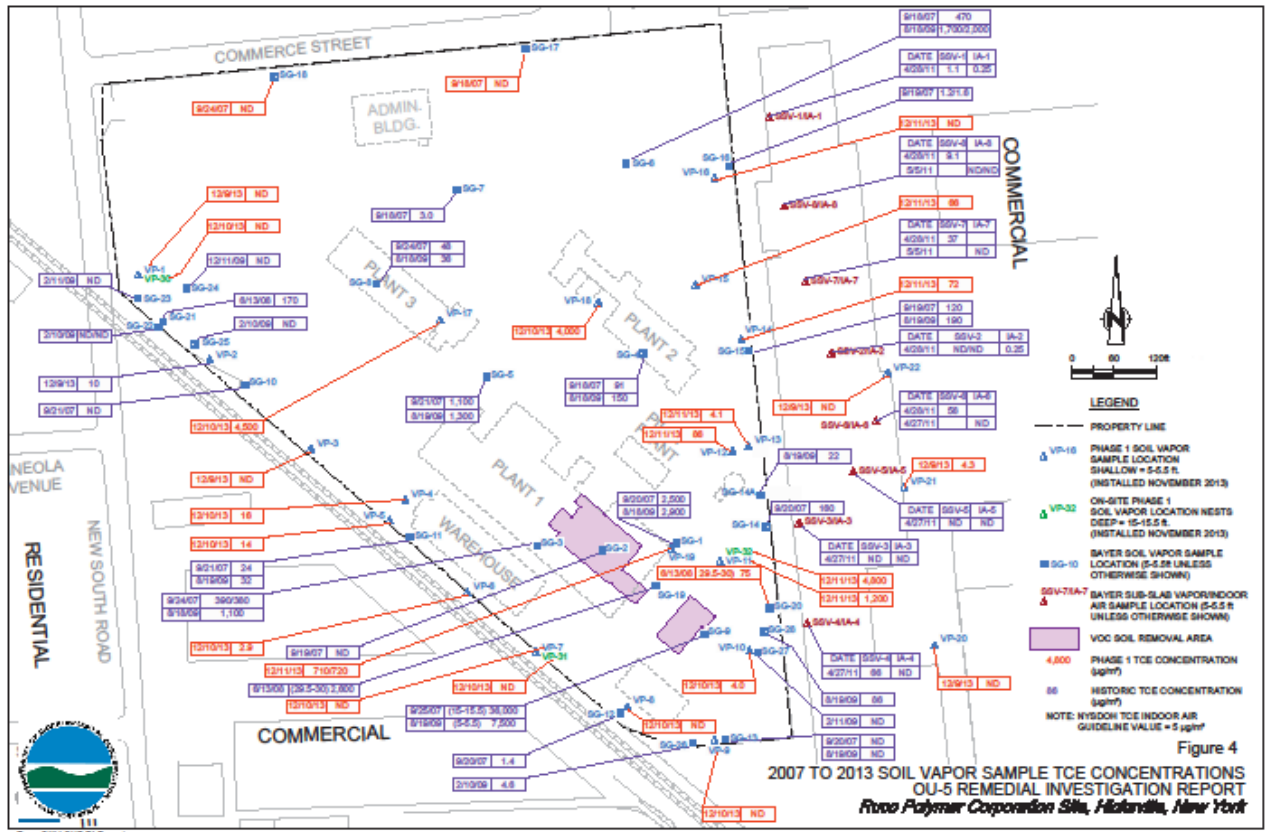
COMMERCE STREET

ADMIN. BLDG.

COMMERCIAL

RESIDENTIAL

NEW SOUTH ROAD

NEOLA VENUE

COMMERCIAL

PLANT 3

PLANT 2

PLANT 1

WAREHOUSE

SG-16
9/24/07 ND

SG-17
9/18/07 ND

SG-6
SG-7
9/18/07 3.0

SG-8
9/24/07 48
8/18/09 36

VP-1
12/9/13 ND
VP-30
12/10/13 ND
SG-24
12/11/09 ND

2/11/09 ND
SG-23
SG-21
8/13/08 170
SG-22
2/10/09 ND/ND
SG-25
2/10/09 ND
VP-2
12/9/13 10
SG-10
9/21/07 ND

VP-17
12/10/13 4,500

VP-18
12/10/13 4,000

SG-4
9/18/07 91
8/18/09 150

SG-5
9/21/07 1,100
8/19/09 1,300

VP-3
12/9/13 ND

VP-4
12/10/13 16
VP-5
12/10/13 14
SG-11

SG-3
9/21/07 24
8/19/09 32

VP-6
9/24/07 390/380
8/18/09 1,100

SG-2
12/10/13 2.9
9/19/07 ND

SG-1
VP-19
12/11/13 710/720

SG-19
8/13/08 (29.5-30) 2,600

SG-9
VP-7
VP-31
12/10/13 ND
12/10/13 ND

9/25/07 (15-15.5) 36,000
8/19/09 (5-5.5) 7,500

VP-8
SG-12
12/10/13 ND
9/20/07 1.4
2/10/09 4.6

SG-26
VP-9
SG-13
12/10/13 ND

9/18/07 470
8/18/09 1,700/2,000

DATE SSV-1 IA-1
4/28/11 1.1 0.26

SSV-1/IA-1
9/19/07 1.2/1.6

SG-15
VP-16
12/11/13 ND

DATE SSV-8 IA-8
4/28/11 9.1
5/5/11 ND/ND

SSV-8/IA-8

12/11/13 66

DATE SSV-7 IA-7
4/28/11 37
5/5/11 ND

SSV-7/IA-7

VP-15
12/11/13 72

VP-14
9/19/07 120
8/19/09 190

SG-18

DATE SSV-2 IA-2
4/28/11 ND/ND 0.25

SSV-2/IA-2

VP-22
12/9/13 ND

DATE SSV-6 IA-6
4/28/11 56
4/27/11 ND

SSV-6/IA-6

12/11/13 4.1
12/11/13 66
VP-12
VP-13

8/19/09 22

SSV-5/IA-5
12/9/13 4.3
VP-21

SG-14A
9/20/07 180

DATE SSV-5 IA-5
4/27/11 ND

SG-14
SSV-3/IA-3
DATE SSV-3 IA-3
4/27/11 ND ND

VP-32
VP-11
12/11/13 4,800
12/11/13 1,200
8/13/08 (29.5-30) 75

SG-20
SG-28
SSV-4/IA-4
VP-10
SG-27

DATE SSV-4 IA-4
4/27/11 66 ND

12/10/13 4.5

8/19/09 66
2/11/09 ND

9/20/07 ND
8/19/09 ND

VP-20
12/9/13 ND

0 60 120ft

LEGEND

PROPERTY LINE

VP-16 PHASE 1 SOIL VAPOR SAMPLE LOCATION SHALLOW = 5-5.5 ft. (INSTALLED NOVEMBER 2013)

VP-32 ON-SITE PHASE 1 SOIL VAPOR LOCATION NESTS DEEP = 15-15.5 ft. (INSTALLED NOVEMBER 2013)

SG-10 BAYER SOIL VAPOR SAMPLE LOCATION (5-5.5ft UNLESS OTHERWISE SHOWN)

SSV-7/IA-7 BAYER SUB-SLAB VAPOR/INDOOR AIR SAMPLE LOCATION (5-5.5 ft UNLESS OTHERWISE SHOWN)

VOC SOIL REMOVAL AREA

4,800 PHASE 1 TCE CONCENTRATION (µg/m³)

86 HISTORIC TCE CONCENTRATION (µg/m³)

NOTE: NYSDOH TCE INDOOR AIR GUIDELINE VALUE = 5 µg/m³

Figure 4

2007 TO 2013 SOIL VAPOR SAMPLE TCE CONCENTRATIONS
OU-5 REMEDIAL INVESTIGATION REPORT
Ruco Polymer Corporation Site, Hicksville, New York